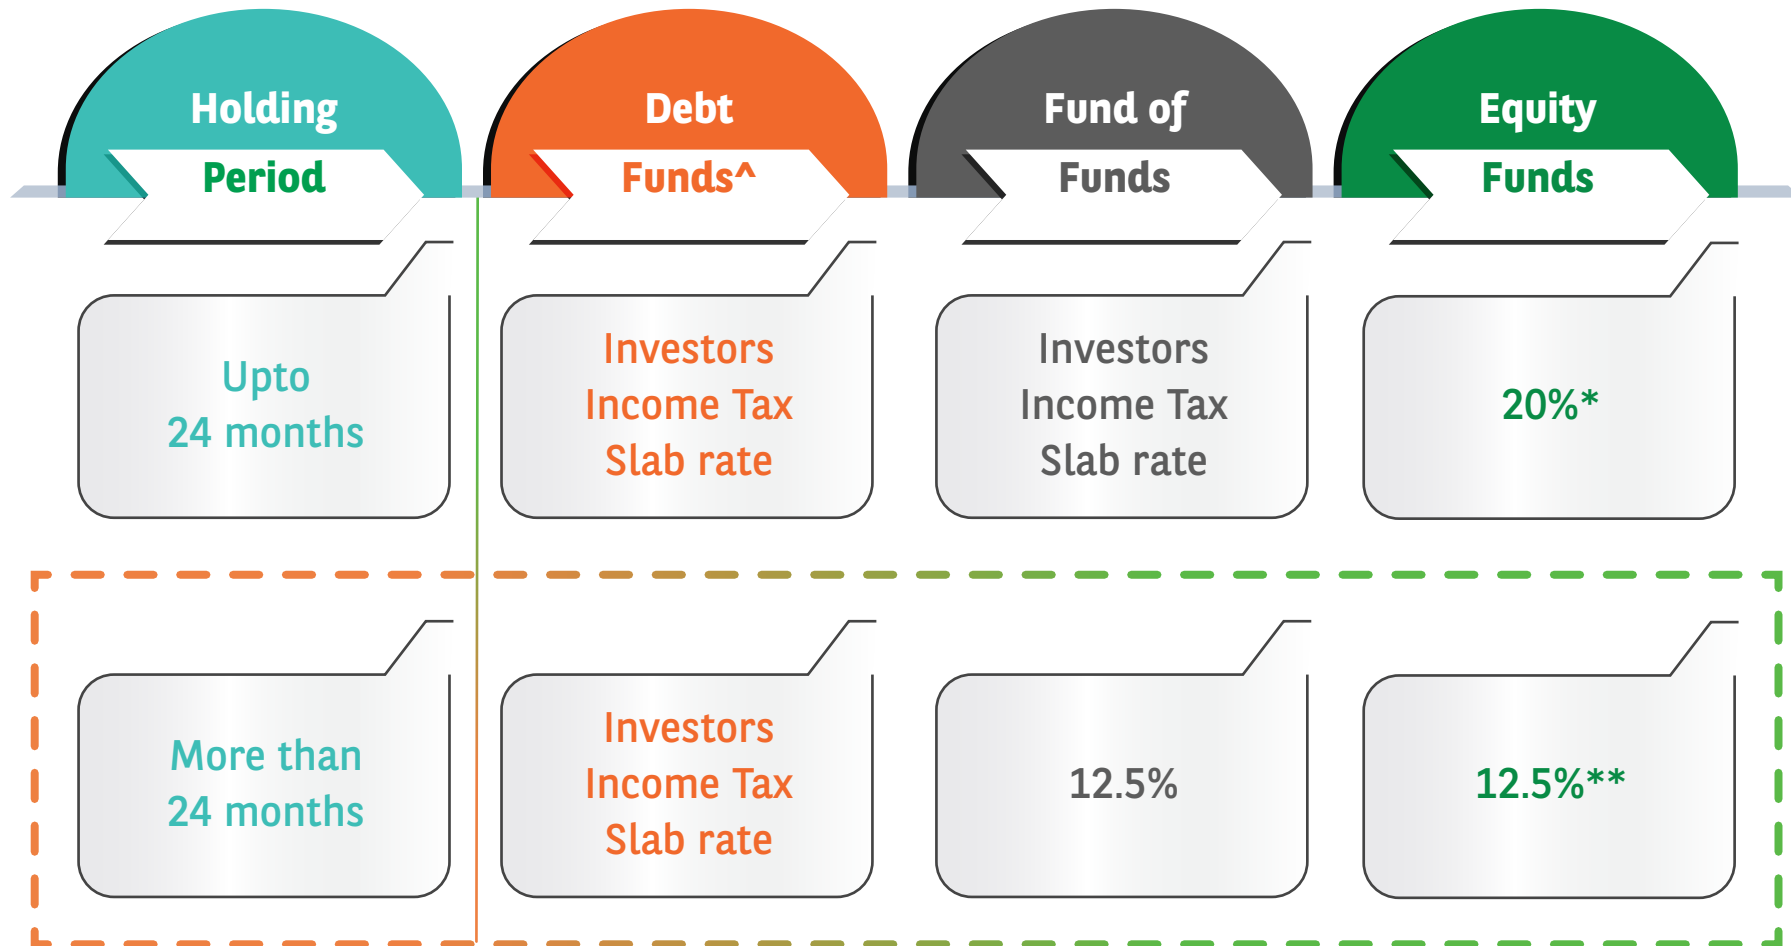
| Holding Period | Debt Funds^ | Fund of Funds | Equity Funds |
|---|---|---|---|
| Upto 24 months | Investors Income Tax Slab rate | Investors Income Tax Slab rate | 20%* |
| More than 24 months | Investors Income Tax Slab rate | 12.5% | 12.5%** |